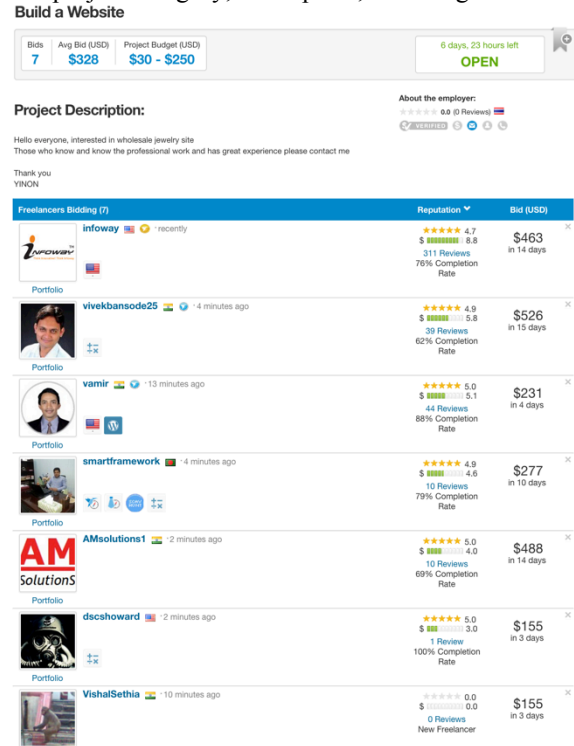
Build a Website

| Bids | Avg Bid (USD) | Project Budget (USD) |
|---|---|---|
| 7 | $328 | $30 - $250 |

6 days, 23 hours left
OPEN

Project Description:

About the employer:
0.0 (0 Reviews)
VERIFIED

Hello everyone, interested in wholesale jewelry site
Those who know and know the professional work and has great experience please contact me

Thank you
YINON

| Freelancers Bidding (7) | Reputation | Bid (USD) |
|---|---|---|
| infoway · recently<br>Portfolio | 4.7<br>$ 8.8<br>311 Reviews<br>76% Completion Rate | $463<br>in 14 days |
| vivekbansode25 · 4 minutes ago<br>Portfolio | 4.9<br>$ 5.8<br>39 Reviews<br>62% Completion Rate | $526<br>in 15 days |
| vamir · 13 minutes ago<br>Portfolio | 5.0<br>$ 5.1<br>44 Reviews<br>88% Completion Rate | $231<br>in 4 days |
| smartframework · 4 minutes ago<br>Portfolio | 4.9<br>$ 4.6<br>10 Reviews<br>79% Completion Rate | $277<br>in 10 days |
| AMsolutions1 · 2 minutes ago<br>AM SolutionS<br>Portfolio | 5.0<br>$ 4.0<br>10 Reviews<br>69% Completion Rate | $488<br>in 14 days |
| dscshoward · 2 minutes ago<br>Portfolio | 5.0<br>$ 3.0<br>1 Review<br>100% Completion Rate | $155<br>in 3 days |
| VishalSethia · 10 minutes ago | 0.0<br>$ 0.0<br>0 Reviews<br>New Freelancer | $155<br>in 3 days |